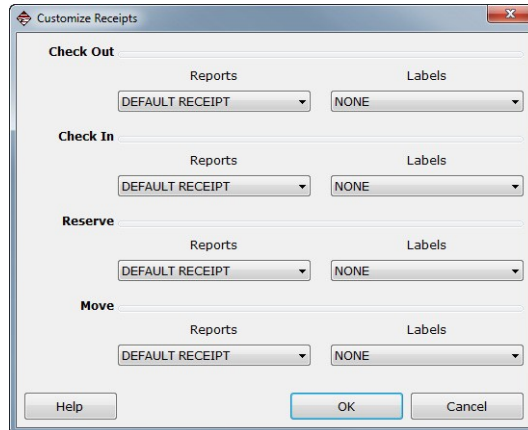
Customize Receipts

Check Out

Reports

Labels

DEFAULT RECEIPT

NONE

Check In

Reports

Labels

DEFAULT RECEIPT

NONE

Reserve

Reports

Labels

DEFAULT RECEIPT

NONE

Move

Reports

Labels

DEFAULT RECEIPT

NONE

Help

OK

Cancel